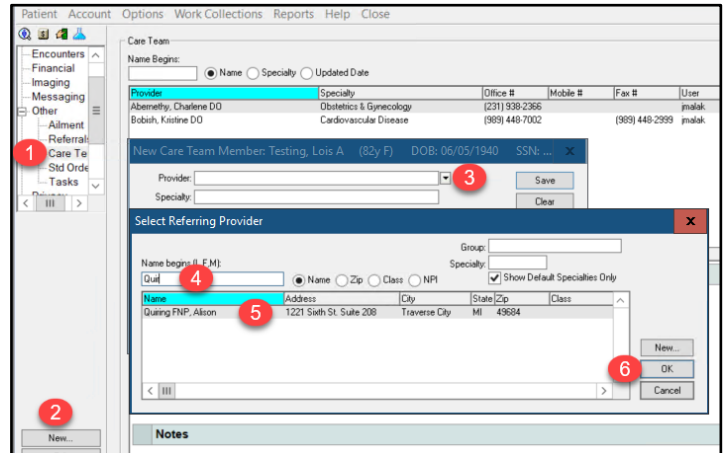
Patient Account Options Work Collections Reports Help Close

Encounters
Financial
Imaging
Messaging
Other
Ailment
Referrals
Care Te
Std Orde
Tasks

1

2

New...

Care Team
Name Begins:
Name Specialty Updated Date

| Provider | Specialty | Office # | Mobile # | Fax # | User |
|---|---|---|---|---|---|
| Abernethy, Charlene DO | Obstetrics & Gynecology | (231) 938-2366 | | | jmalak |
| Bobish, Kristine DO | Cardiovascular Disease | (989) 448-7002 | | (989) 448-2999 | jmalak |

New Care Team Member: Testing, Lois A (82y F) DOB: 06/05/1940 SSN: ...
Provider:
3
Specialty:
Save
Clear

Select Referring Provider
Group:
Name begins (L,F M):
Specialty:
Quir
4
Name Zip Class NPI
Show Default Specialties Only

| Name | Address | City | State | Zip | Class |
|---|---|---|---|---|---|
| Quiring FNP, Alison | 1221 Sixth St. Suite 208 | Traverse City | MI | 49684 | |

5

New...
6
OK
Cancel

Notes